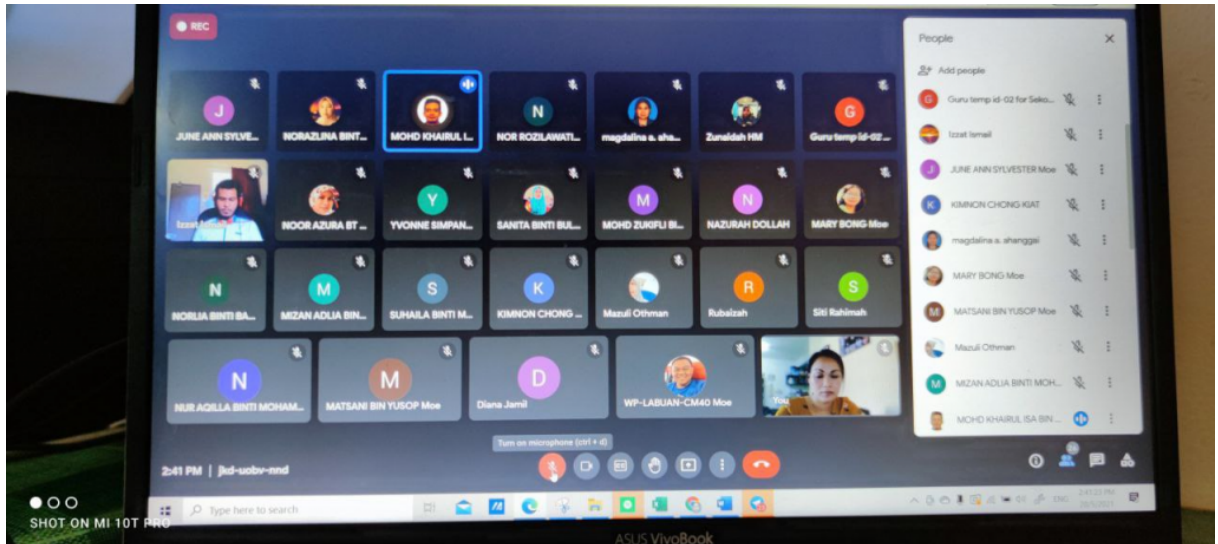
REC

J
JUNE ANN SYLVE...

NORAZLINA BINT...

MOHD KHAIRUL I...

N
NOR ROZILAWATI...

magdalina a. aha...

Zunaidah HM

G
Guru temp id-02...

Izzat Ismail

NOOR AZURA BT ...

Y
YVONNE SIMPAN...

SANITA BINTI BUL...

M
MOHD ZUKIFLI BI...

N
NAZURAH DOLLAH

MARY BONG Moe

N
NORLIA BINTI BA...

M
MIZAN ADLIA BIN...

S
SUHAILA BINTI M...

K
KIMNON CHONG ...

Mazuli Othman

R
Rubaizah

S
Siti Rahimah

N
NUR AQILLA BINTI MOHAM...

M
MATSANI BIN YUSOP Moe

D
Diana Jamil

WP-LABUAN-CM40 Moe

You

People

Add people

Guru temp id-02 for Seko...

Izzat Ismail

JUNE ANN SYLVESTER Moe

KIMNON CHONG KIAT

magdalina a. ahanggai

MARY BONG Moe

MATSANI BIN YUSOP Moe

Mazuli Othman

MIZAN ADLIA BINTI MOH...

MOHD KHAIRUL ISA BIN...

Turn on microphone (ctrl + d)

2:41 PM | jkd-uobv-nnd

Type here to search

SHOT ON MI 10T PRO

ASUS VivoBook